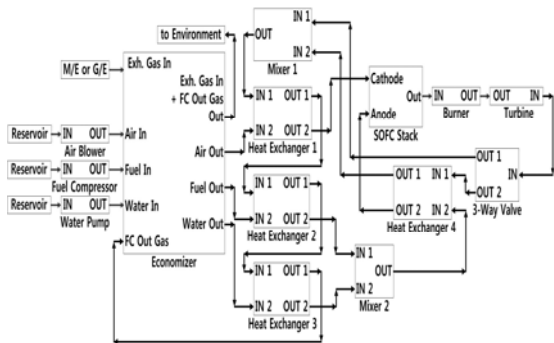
to Environment
OUT
IN 1
IN 2
Mixer 1
M/E or G/E
Exh. Gas In
Exh. Gas In + FC Out Gas
Out
Reservoir
IN
OUT
Air In
Air Blower
Reservoir
IN
OUT
Fuel In
Fuel Compressor
Reservoir
IN
OUT
Water In
Water Pump
FC Out Gas
Economizer
Air Out
Fuel Out
Water Out
IN 1
OUT 1
IN 2
OUT 2
Heat Exchanger 1
IN 1
OUT 1
IN 2
OUT 2
Heat Exchanger 2
IN 1
OUT 1
IN 2
OUT 2
Heat Exchanger 3
Cathode
Anode
Out
SOFC Stack
IN
OUT
Burner
IN
OUT
Turbine
IN
OUT 1
OUT 1
IN 1
OUT 2
IN 2
Heat Exchanger 4
OUT 1
IN
OUT 2
3-Way Valve
IN 1
OUT
IN 2
Mixer 2